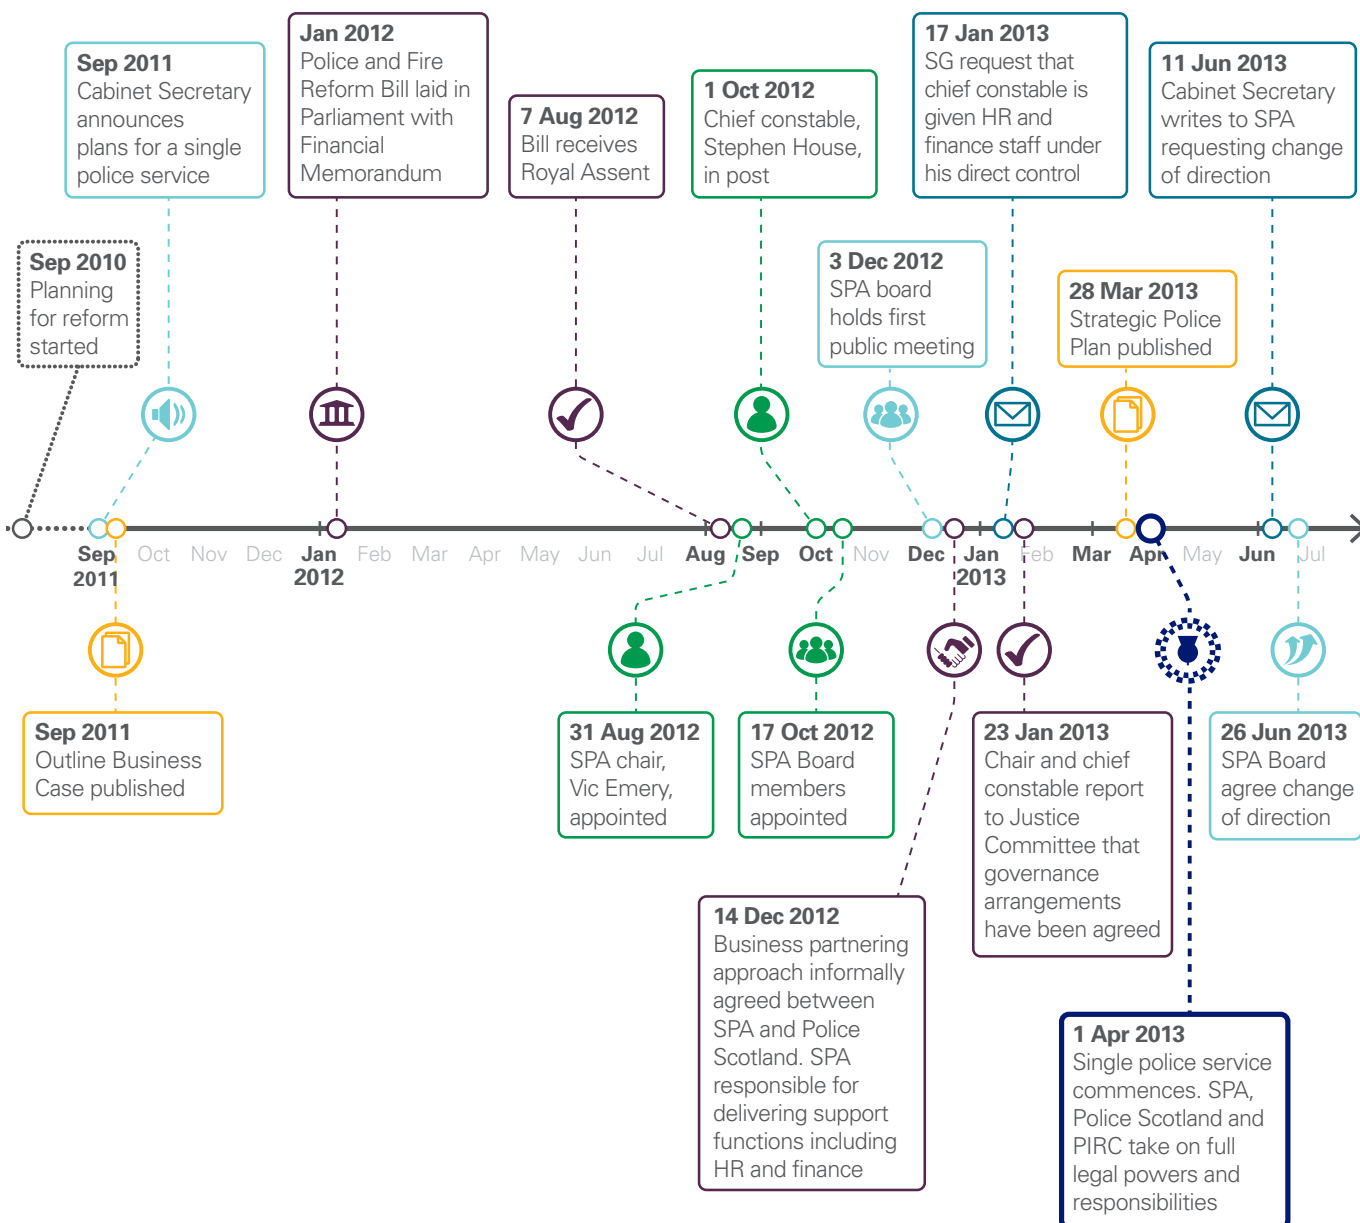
**Sep 2011**
Cabinet Secretary announces plans for a single police service

**Jan 2012**
Police and Fire Reform Bill laid in Parliament with Financial Memorandum

**7 Aug 2012**
Bill receives Royal Assent

**1 Oct 2012**
Chief constable, Stephen House, in post

**17 Jan 2013**
SG request that chief constable is given HR and finance staff under his direct control

**11 Jun 2013**
Cabinet Secretary writes to SPA requesting change of direction

**Sep 2010**
Planning for reform started

**3 Dec 2012**
SPA board holds first public meeting

**28 Mar 2013**
Strategic Police Plan published

Sep 2011 Oct Nov Dec Jan 2012 Feb Mar Apr May Jun Jul Aug Sep Oct Nov Dec Jan 2013 Feb Mar Apr May Jun Jul

**Sep 2011**
Outline Business Case published

**31 Aug 2012**
SPA chair, Vic Emery, appointed

**17 Oct 2012**
SPA Board members appointed

**23 Jan 2013**
Chair and chief constable report to Justice Committee that governance arrangements have been agreed

**26 Jun 2013**
SPA Board agree change of direction

**14 Dec 2012**
Business partnering approach informally agreed between SPA and Police Scotland. SPA responsible for delivering support functions including HR and finance

**1 Apr 2013**
Single police service commences. SPA, Police Scotland and PIRC take on full legal powers and responsibilities